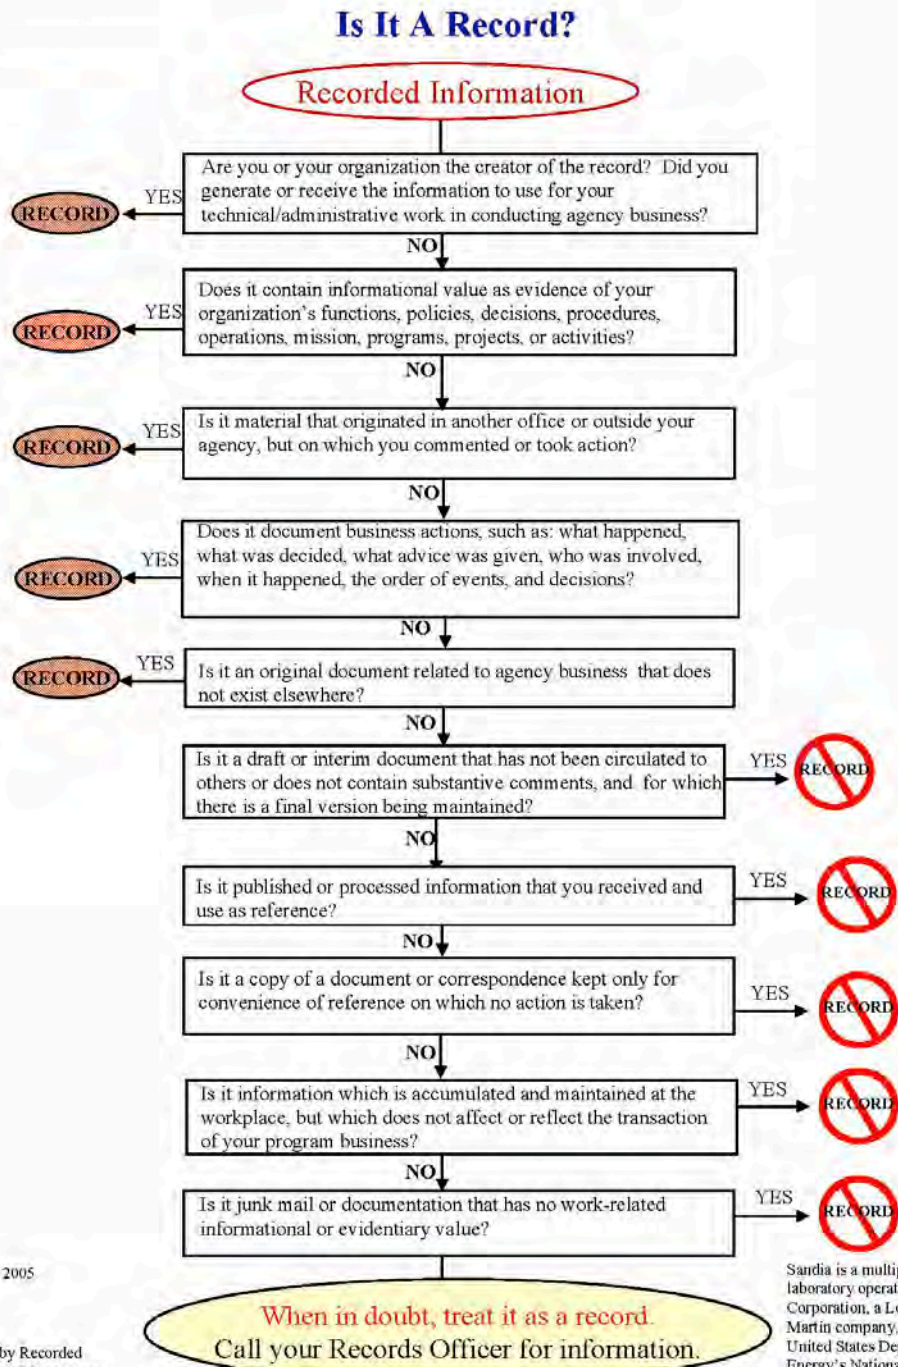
Is It A Record?

Recorded Information

Are you or your organization the creator of the record? Did you generate or receive the information to use for your technical/administrative work in conducting agency business?

YES

RECORD

NO

Does it contain informational value as evidence of your organization's functions, policies, decisions, procedures, operations, mission, programs, projects, or activities?

YES

RECORD

NO

Is it material that originated in another office or outside your agency, but on which you commented or took action?

YES

RECORD

NO

Does it document business actions, such as: what happened, what was decided, what advice was given, who was involved, when it happened, the order of events, and decisions?

YES

RECORD

NO

Is it an original document related to agency business that does not exist elsewhere?

YES

RECORD

NO

Is it a draft or interim document that has not been circulated to others or does not contain substantive comments, and for which there is a final version being maintained?

YES

RECORD

NO

Is it published or processed information that you received and use as reference?

YES

RECORD

NO

Is it a copy of a document or correspondence kept only for convenience of reference on which no action is taken?

YES

RECORD

NO

Is it information which is accumulated and maintained at the workplace, but which does not affect or reflect the transaction of your program business?

YES

RECORD

NO

Is it junk mail or documentation that has no work-related informational or evidentiary value?

YES

RECORD

2005

by Recorded

When in doubt, treat it as a record.
Call your Records Officer for information.

Sandia is a multi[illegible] laboratory operat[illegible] Corporation, a L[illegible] Martin company, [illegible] United States De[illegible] Energy's Nationa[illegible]